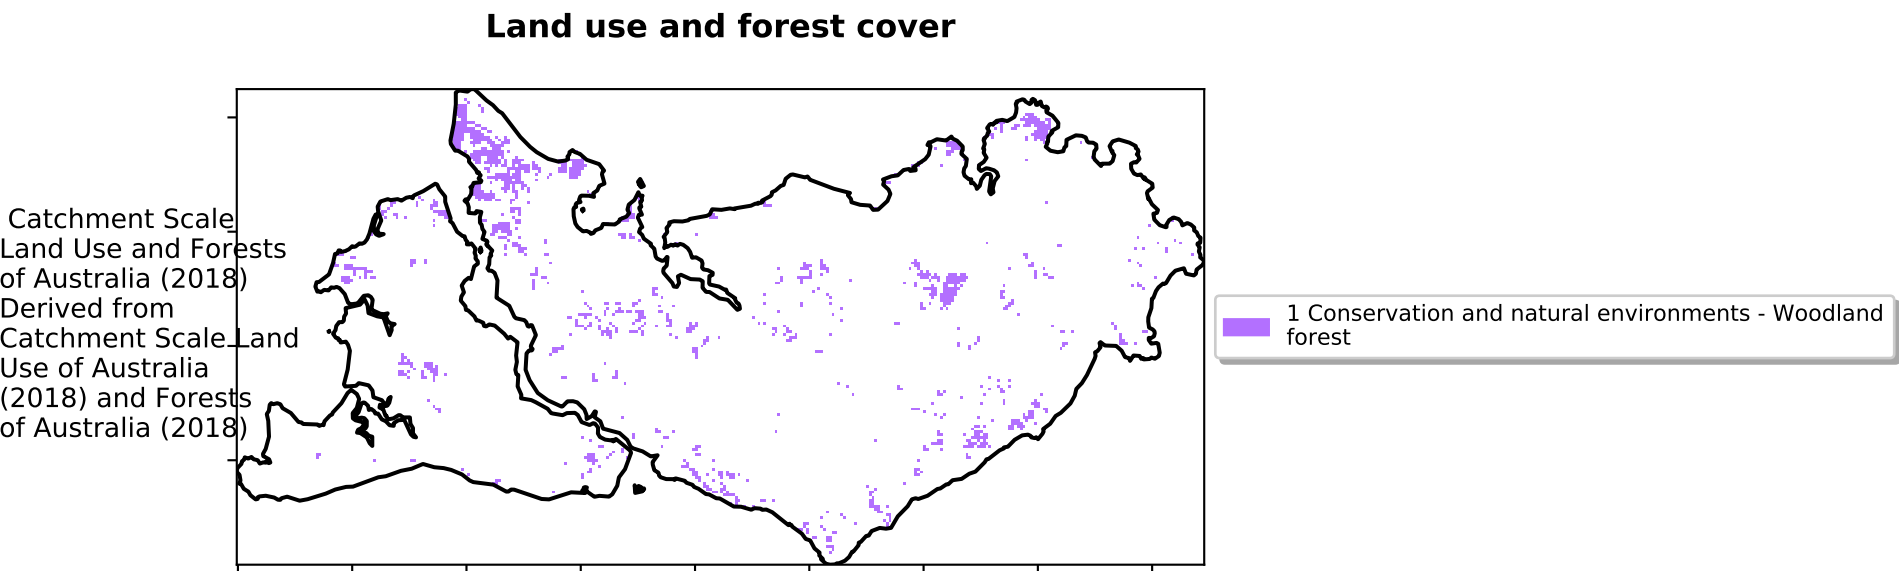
Land use and forest cover

Catchment Scale Land Use and Forests of Australia (2018) Derived from Catchment Scale Land Use of Australia (2018) and Forests of Australia (2018)

1 Conservation and natural environments - Woodland forest